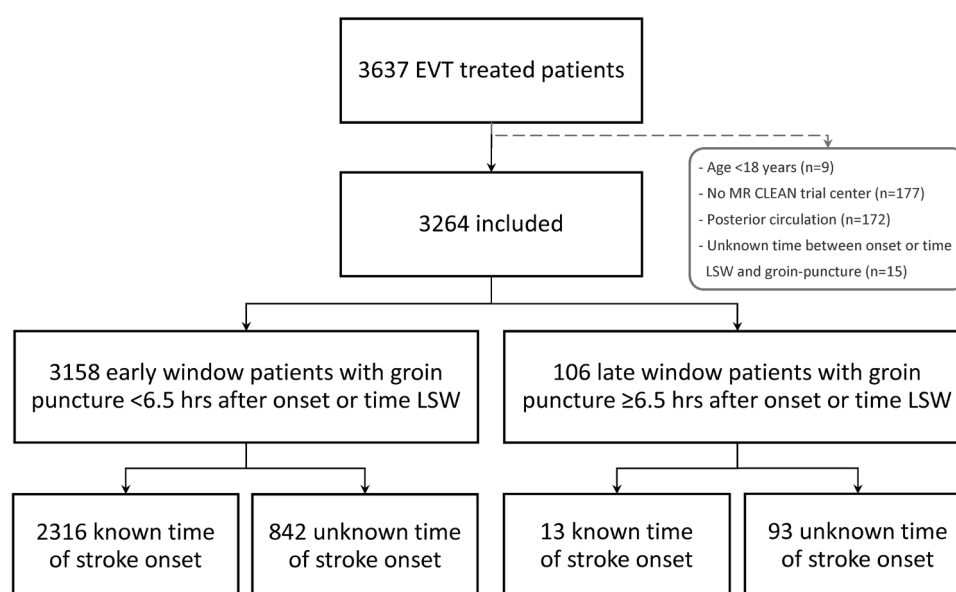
3637 EVT treated patients

- Age <18 years (n=9)
- No MR CLEAN trial center (n=177)
- Posterior circulation (n=172)
- Unknown time between onset or time LSW and groin-puncture (n=15)

3264 included

3158 early window patients with groin puncture <6.5 hrs after onset or time LSW

106 late window patients with groin puncture ≥6.5 hrs after onset or time LSW

2316 known time of stroke onset

842 unknown time of stroke onset

13 known time of stroke onset

93 unknown time of stroke onset